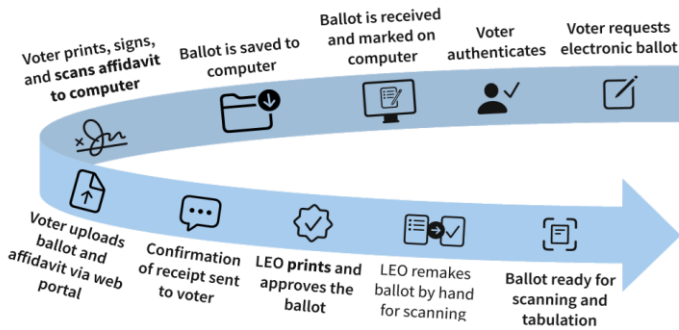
Voter prints, signs, and scans affidavit to computer

Ballot is saved to computer

Ballot is received and marked on computer

Voter authenticates

Voter requests electronic ballot

Voter uploads ballot and affidavit via web portal

Confirmation of receipt sent to voter

LEO prints and approves the ballot

LEO remakes ballot by hand for scanning

Ballot ready for scanning and tabulation